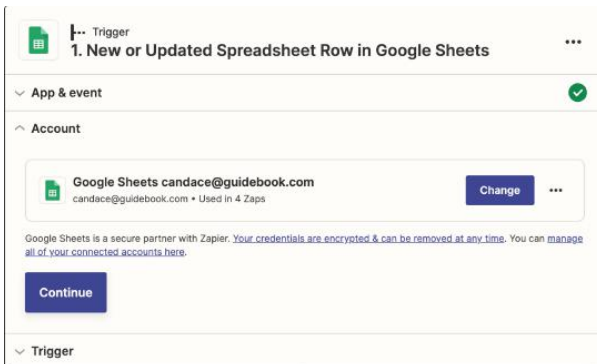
Trigger
1. New or Updated Spreadsheet Row in Google Sheets

App & event

Account

Google Sheets candace@guidebook.com
candace@guidebook.com • Used in 4 Zaps

Change

Google Sheets is a secure partner with Zapier. Your credentials are encrypted & can be removed at any time. You can manage all of your connected accounts here.

Continue

Trigger